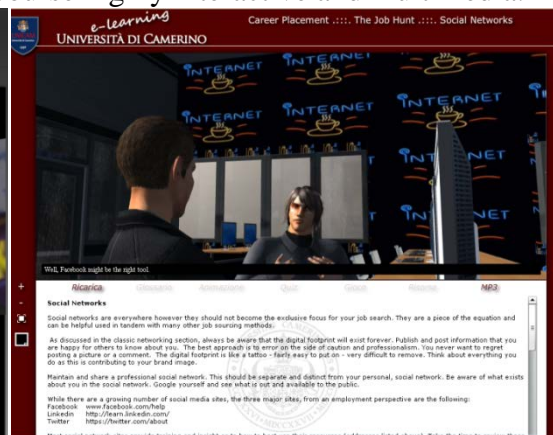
e-learning
UNIVERSITÀ DI CAMERINO

Career Placement .:::. The Job Hunt .:::. Social Networks

INTERNET INTERNET INTERNET INTERNET INTERNET INTERNET

Well, Facebook might be the right tool.

+
-

Ricarica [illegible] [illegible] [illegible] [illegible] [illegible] MP3

Social Networks

Social networks are everywhere however they should not become the exclusive focus for your job search. They are a piece of the equation and can be helpful used in tandem with many other job sourcing methods.

As discussed in the classic networking section, always be aware that the digital footprint will exist forever. Publish and post information that you are happy for others to know about you. The best approach is to error on the side of caution and professionalism. You never want to regret posting a picture or a comment. The digital footprint is like a tattoo - fairly easy to put on - very difficult to remove. Think about everything you do as this is contributing to your brand image.

Maintain and share a professional social network. This should be separate and distinct from your personal, social network. Be aware of what exists about you in the social network. Google yourself and see what is out and available to the public.

While there are a growing number of social media sites, the three major sites, from an employment perspective are the following:
Facebook www.facebook.com/help
Linkedin http://learn.linkedin.com/
Twitter https://twitter.com/about

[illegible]